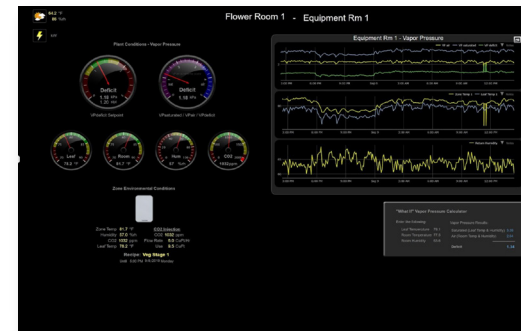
84.2 °F

Flower Room 1 - Equipment Rm 1

Plant Conditions - Vapor Pressure

Default

1.18 kPa

Default

1.18 kPa

VPsetpoint

VPactual / VPair / VPdeficit

Leaf

Room

Hum

CO2

Zone Environmental Conditions

Zone Temp 81.7 °F

Humidity 57.0 %rh

CO2 1032 ppm

Leaf Temp 78.2 °F

CO2 Injection

CO2 1032 ppm

Flow Rate 0.0 CuFt/h

Vial 0.0 CuFt

Recipe: Veg Stage 1

Equipment Rm 1 - Vapor Pressure

"What If" Vapor Pressure Calculator

Vapor Pressure Results

Leaf Temperature

Room Temperature

Room Humidity

Deficit

1.18